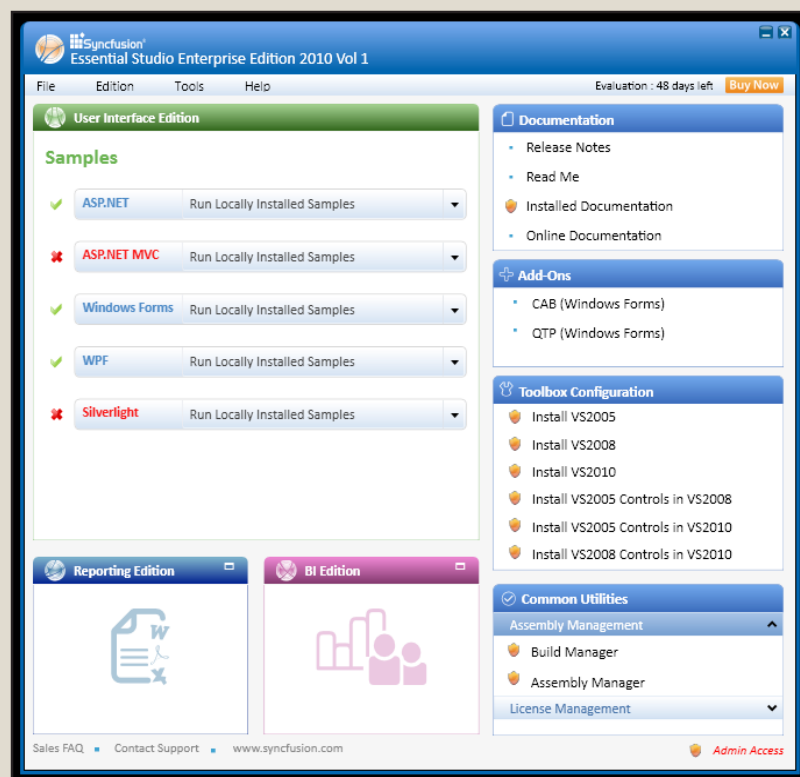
Syncfusion
Essential Studio Enterprise Edition 2010 Vol 1

File Edition Tools Help

Evaluation : 48 days left Buy Now

User Interface Edition

Samples

ASP.NET Run Locally Installed Samples

ASP.NET MVC Run Locally Installed Samples

Windows Forms Run Locally Installed Samples

WPF Run Locally Installed Samples

Silverlight Run Locally Installed Samples

Reporting Edition

BI Edition

Documentation

Release Notes

Read Me

Installed Documentation

Online Documentation

Add-Ons

CAB (Windows Forms)

QTP (Windows Forms)

Toolbox Configuration

Install VS2005

Install VS2008

Install VS2010

Install VS2005 Controls in VS2008

Install VS2005 Controls in VS2010

Install VS2008 Controls in VS2010

Common Utilities

Assembly Management

Build Manager

Assembly Manager

License Management

Sales FAQ Contact Support www.syncfusion.com

Admin Access